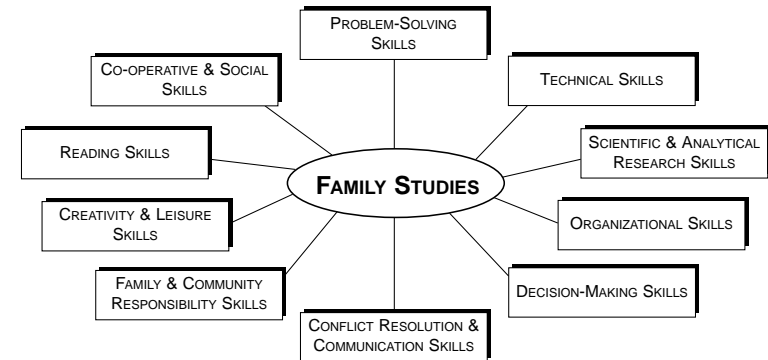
Problem-Solving Skills

Co-operative & Social Skills

Technical Skills

Scientific & Analytical Research Skills

Reading Skills

Family Studies

Creativity & Leisure Skills

Organizational Skills

Family & Community Responsibility Skills

Decision-Making Skills

Conflict Resolution & Communication Skills